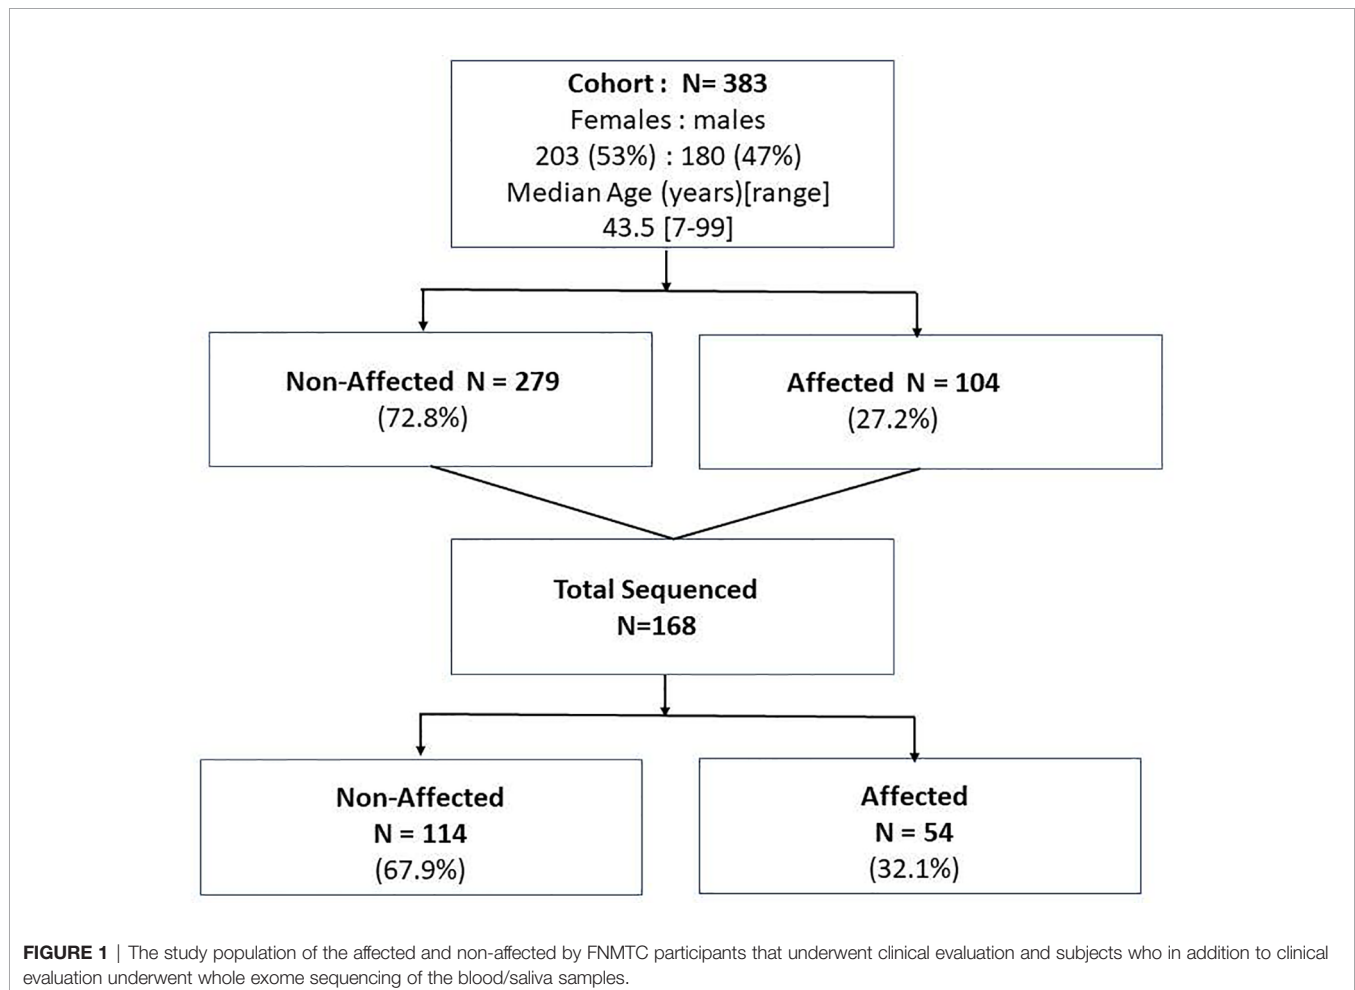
Cohort : N= 383
Females : males
203 (53%) : 180 (47%)
Median Age (years)[range]
43.5 [7-99]

Non-Affected N = 279
(72.8%)

Affected N = 104
(27.2%)

Total Sequenced
N=168

Non-Affected
N = 114
(67.9%)

Affected
N = 54
(32.1%)

FIGURE 1 | The study population of the affected and non-affected by FNMTC participants that underwent clinical evaluation and subjects who in addition to clinical evaluation underwent whole exome sequencing of the blood/saliva samples.